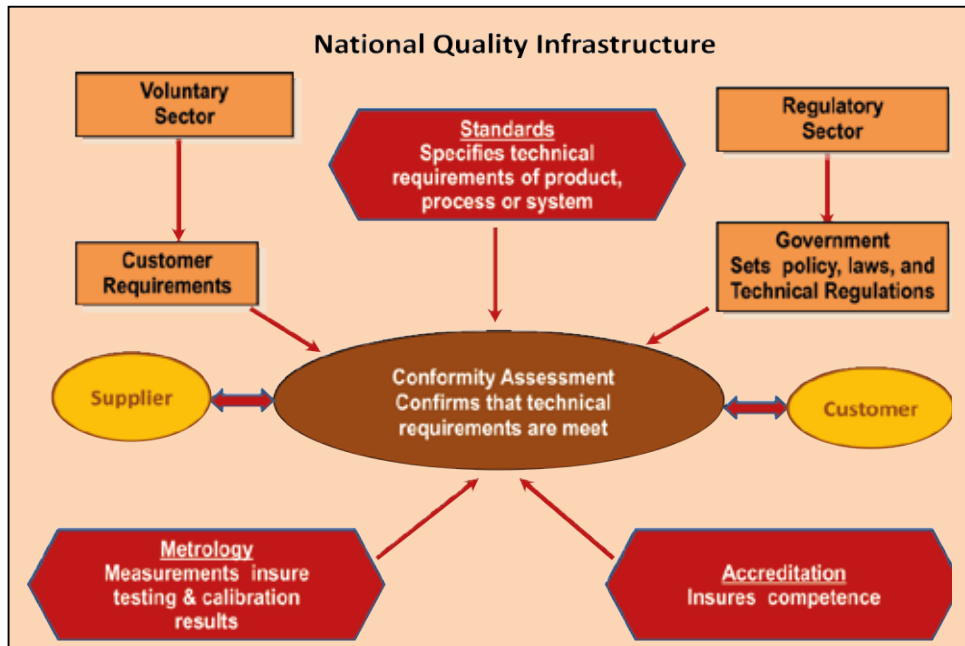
National Quality Infrastructure

Voluntary Sector

Standards
Specifies technical requirements of product, process or system

Regulatory Sector

Customer Requirements

Government
Sets policy, laws, and Technical Regulations

Supplier

Conformity Assessment
Confirms that technical requirements are meet

Customer

Metrology
Measurements insure testing & calibration results

Accreditation
Insures competence